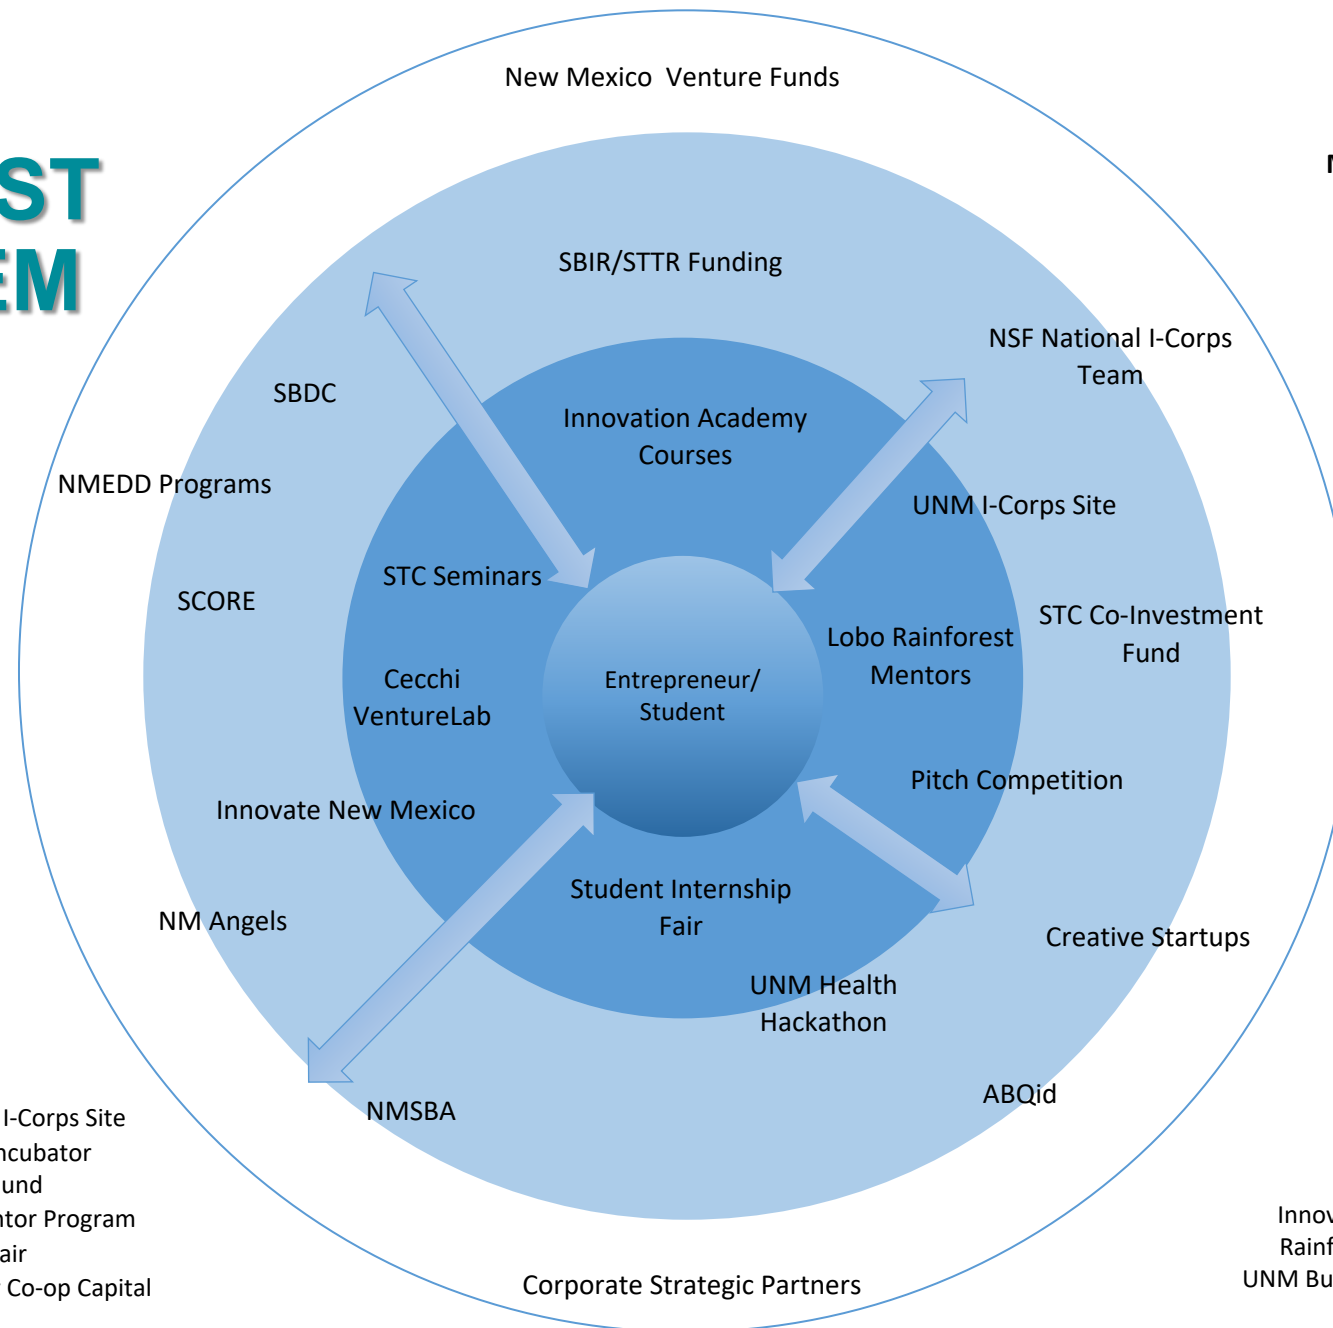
ST
EM

New Mexico Venture Funds

SBIR/STTR Funding

NSF National I-Corps Team

SBDC

Innovation Academy Courses

NMEDD Programs

UNM I-Corps Site

STC Seminars

SCORE

STC Co-Investment Fund

Lobo Rainforest Mentors

Cecchi VentureLab

Entrepreneur/ Student

Pitch Competition

Innovate New Mexico

Student Internship Fair

NM Angels

Creative Startups

UNM Health Hackathon

ABQid

NMSBA

I-Corps Site
ncubator
und
tor Program
air
Co-op Capital

Corporate Strategic Partners

N

Innov
Rainf
UNM Bu